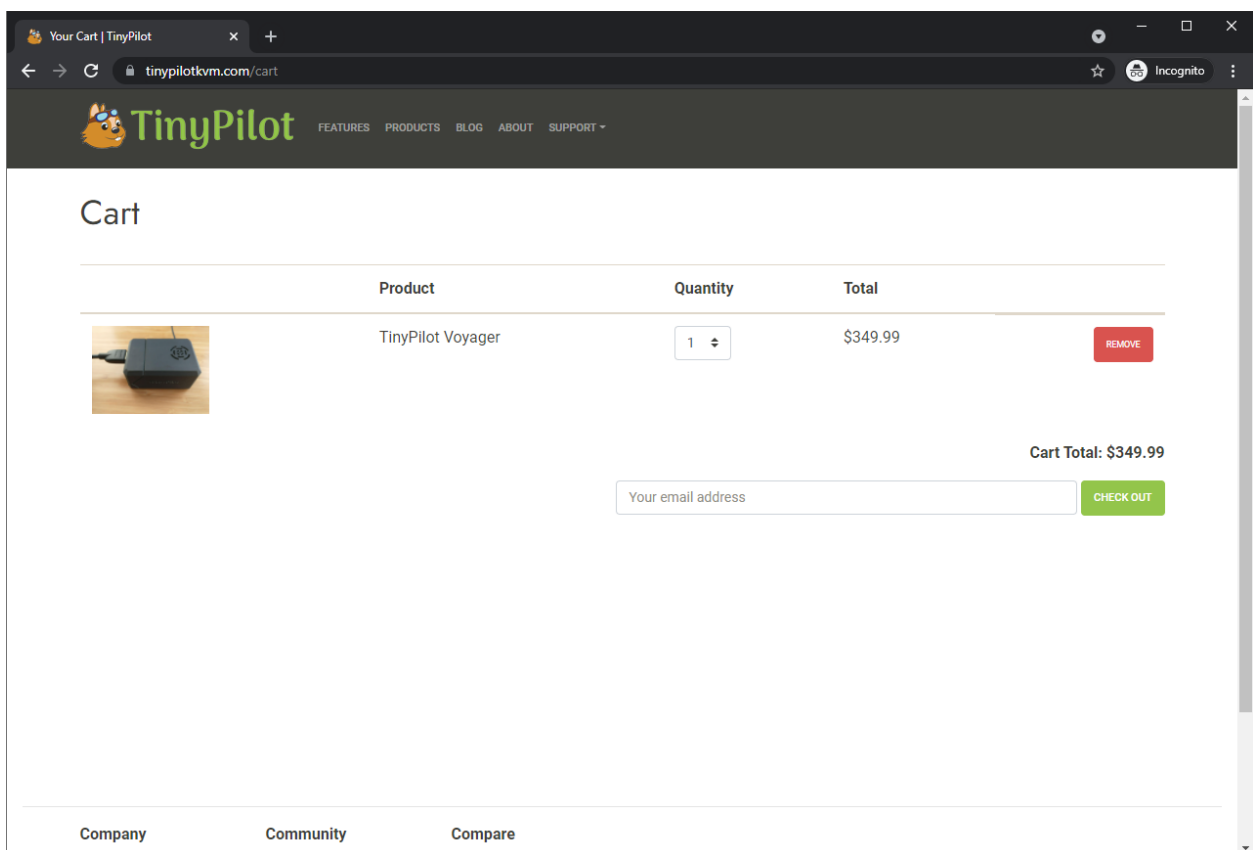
Your Cart | TinyPilot

tinypilotkvm.com/cart

Incognito

TinyPilot FEATURES PRODUCTS BLOG ABOUT SUPPORT

Cart

| | Product | Quantity | Total | |
|---|---|---|---|---|
| | TinyPilot Voyager | 1 | $349.99 | REMOVE |

Cart Total: $349.99

Your email address

CHECK OUT

Company Community Compare